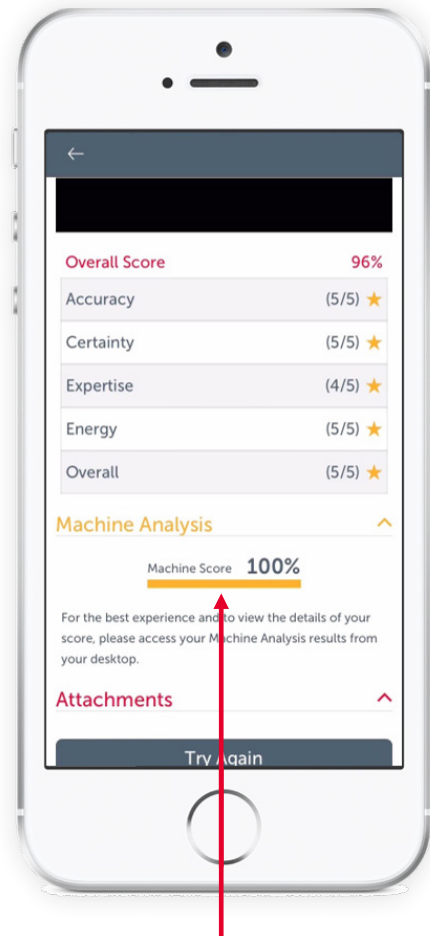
Overall Score 96%

| | |
|---|---|
| Accuracy | (5/5) ★ |
| Certainty | (5/5) ★ |
| Expertise | (4/5) ★ |
| Energy | (5/5) ★ |
| Overall | (5/5) ★ |

Machine Analysis

Machine Score 100%

For the best experience and to view the details of your score, please access your Machine Analysis results from your desktop.

Attachments

Try Again